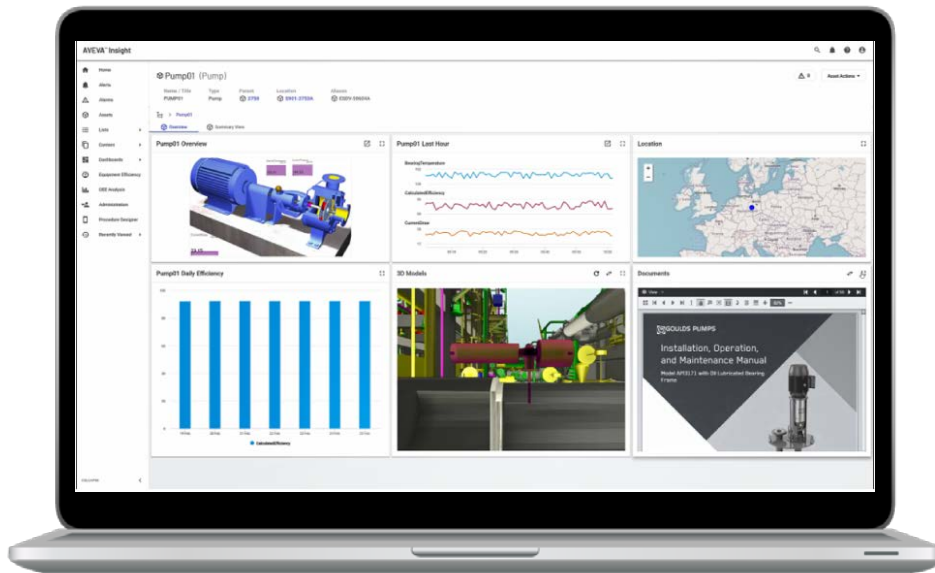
AVEVA™ Insight

Home
Alerts
Alarms
Assets
Lists
Content
Dashboards
Equipment Efficiency
OEE Analysis
Administration
Procedure Designer
Recently Viewed

Pump01 (Pump)

Name / Title
PUMP01
Type
Pump

Asset Actions

Pump01

Overview
Summary View

Pump01 Overview

Pump01 Last Hour

BearingTemperature
CalculatedEfficiency
CurrentDraw

Location

Pump01 Daily Efficiency

CalculatedEfficiency

3D Models

Documents

GOULDS PUMPS

Installation, Operation, and Maintenance Manual

COLLAPSE